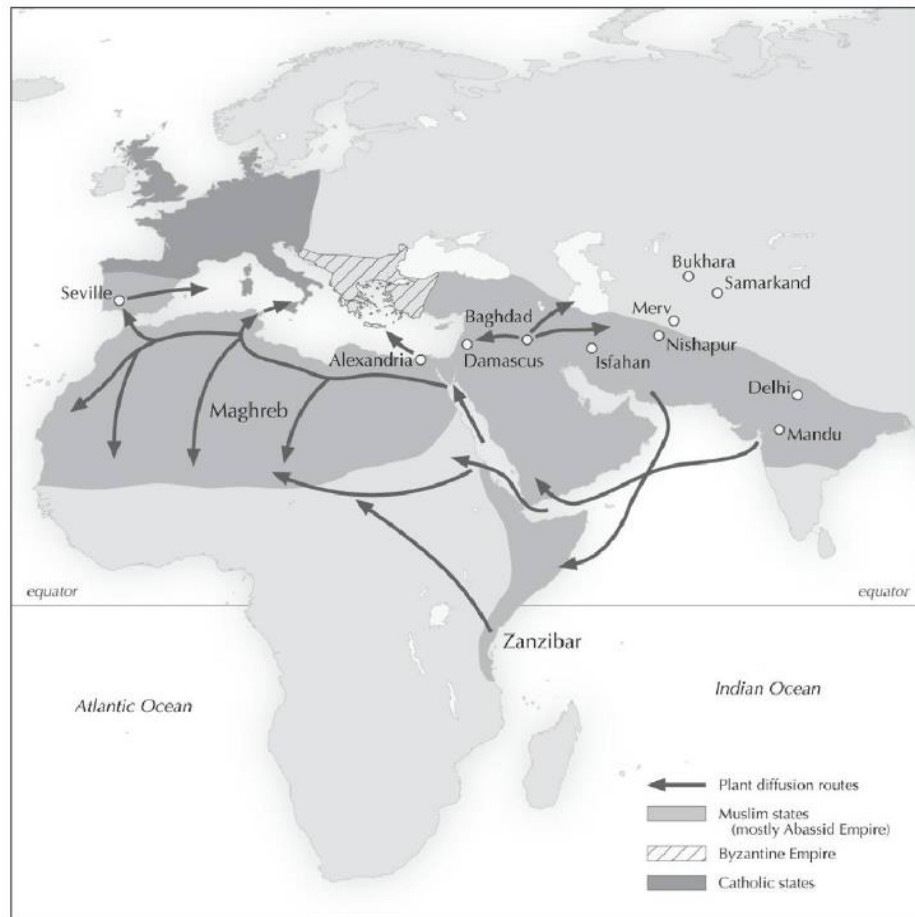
Bukhara
Samarkand
Seville
Merv
Baghdad
Nishapur
Alexandria
Damascus
Isfahan
Maghreb
Delhi
Mandu
equator
equator
Zanzibar
Atlantic Ocean
Indian Ocean
Plant diffusion routes
Muslim states (mostly Abassid Empire)
Byzantine Empire
Catholic states